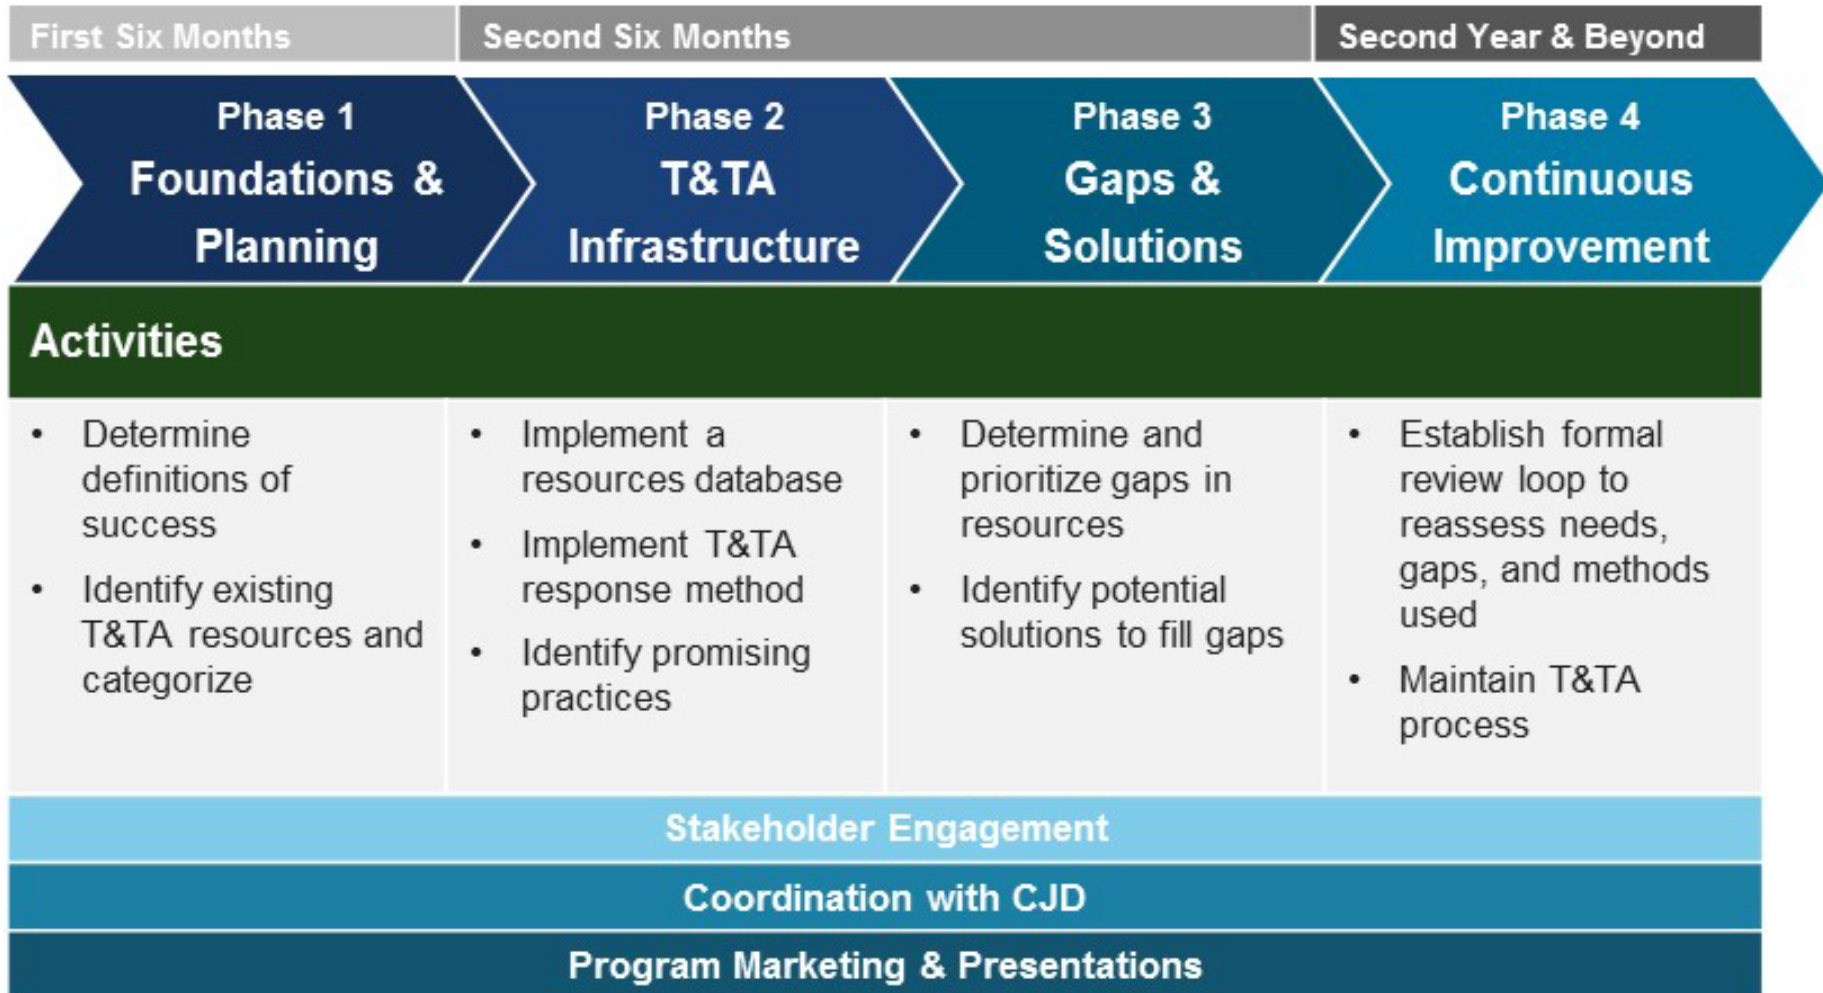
First Six Months

Second Six Months

Second Year & Beyond

Phase 1
Foundations & Planning

Phase 2
T&TA Infrastructure

Phase 3
Gaps & Solutions

Phase 4
Continuous Improvement

Activities

- Determine definitions of success
- Identify existing T&TA resources and categorize

- Implement a resources database
- Implement T&TA response method
- Identify promising practices

- Determine and prioritize gaps in resources
- Identify potential solutions to fill gaps

- Establish formal review loop to reassess needs, gaps, and methods used
- Maintain T&TA process

Stakeholder Engagement

Coordination with CJD

Program Marketing & Presentations